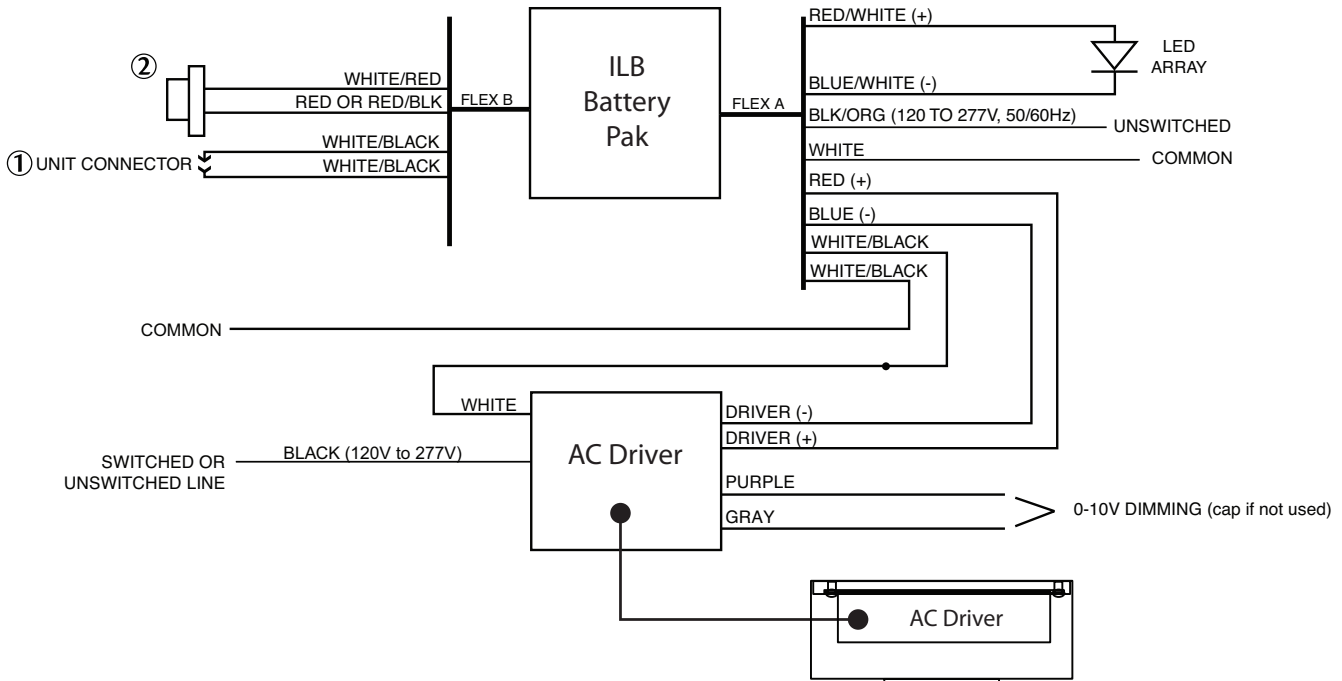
②
WHITE/RED
RED OR RED/BLK
FLEX B
WHITE/BLACK
① UNIT CONNECTOR
WHITE/BLACK

ILB
Battery
Pak

FLEX A
RED/WHITE (+)
LED ARRAY
BLUE/WHITE (-)
BLK/ORG (120 TO 277V, 50/60Hz)
UNSWITCHED
WHITE
COMMON
RED (+)
BLUE (-)
WHITE/BLACK
WHITE/BLACK

COMMON

WHITE
AC Driver
DRIVER (-)
DRIVER (+)
SWITCHED OR UNSWITCHED LINE
BLACK (120V to 277V)
PURPLE
GRAY
0-10V DIMMING (cap if not used)

AC Driver